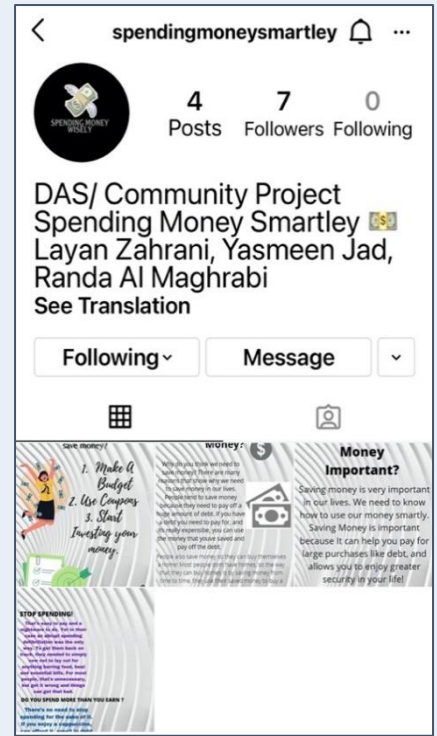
<

spendingmoneysmartley

...

SPENDING MONEY WISELY

4 Posts

7 Followers

0 Following

DAS/ Community Project
Spending Money Smartley 💵
Layan Zahrani, Yasmeen Jad, Randa Al Maghrabi
See Translation

Following

Message

Save money?

1. Make a Budget
2. Use Coupons
3. Start Investing your money.

Money?

Why do you think we need to save money? There are many reasons that show why we need to save money in our lives. People tend to save money because they need to pay off a huge amount of debt, if you have a debt you need to pay for, and it's really expensive, you can use the money that you've saved and pay off the debt. People also save money so they can buy themselves a home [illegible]

Money Important?

Saving money is very important in our lives. We need to know how to use our money smartly. Saving Money is important because it can help you pay for large purchases like debt, and allows you to enjoy greater security in your life!

STOP SPENDING!

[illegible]

DO YOU SPEND MORE THAN YOU EARN ?

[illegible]